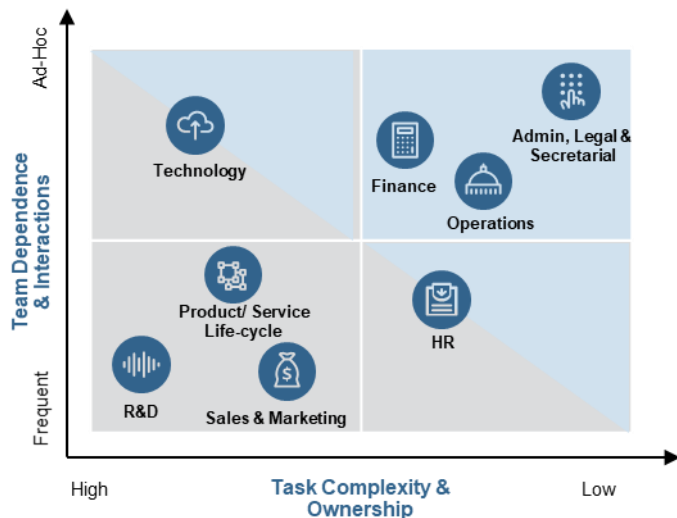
Ad-Hoc

Team Dependence & Interactions

Frequent

Technology

Finance

Admin, Legal & Secretarial

Operations

Product/ Service Life-cycle

HR

R&D

Sales & Marketing

High

Task Complexity & Ownership

Low